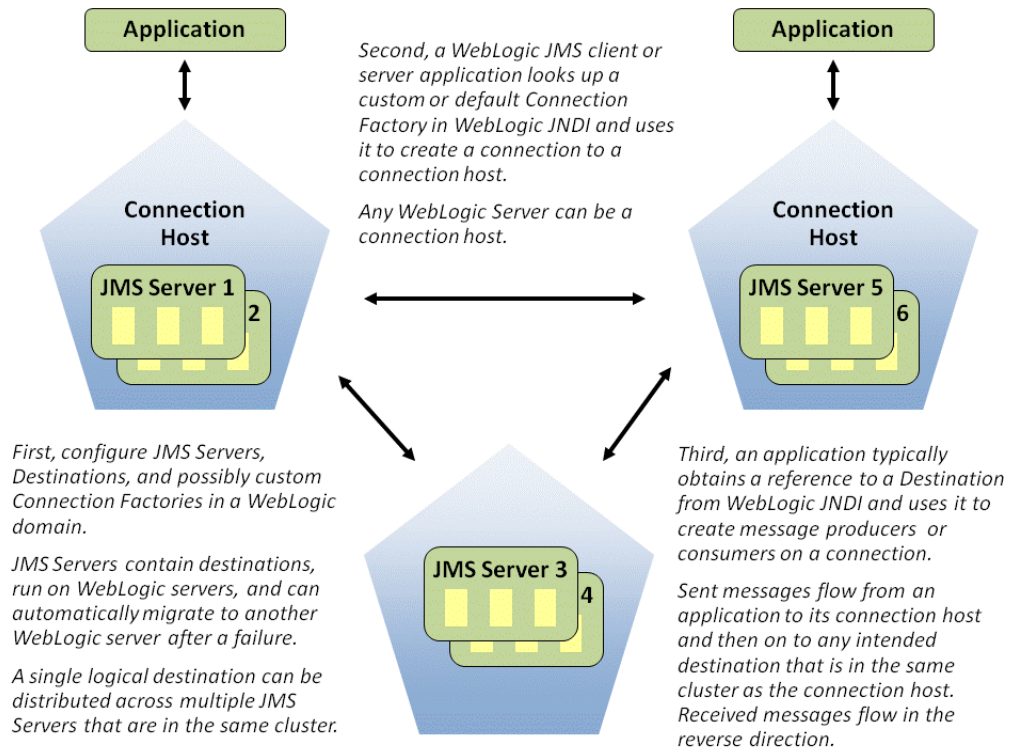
Application

Second, a WebLogic JMS client or server application looks up a custom or default Connection Factory in WebLogic JNDI and uses it to create a connection to a connection host.

Any WebLogic Server can be a connection host.

Application

Connection Host

JMS Server 1

2

Connection Host

JMS Server 5

6

First, configure JMS Servers, Destinations, and possibly custom Connection Factories in a WebLogic domain.

JMS Servers contain destinations, run on WebLogic servers, and can automatically migrate to another WebLogic server after a failure.

A single logical destination can be distributed across multiple JMS Servers that are in the same cluster.

JMS Server 3

4

Third, an application typically obtains a reference to a Destination from WebLogic JNDI and uses it to create message producers or consumers on a connection.

Sent messages flow from an application to its connection host and then on to any intended destination that is in the same cluster as the connection host. Received messages flow in the reverse direction.